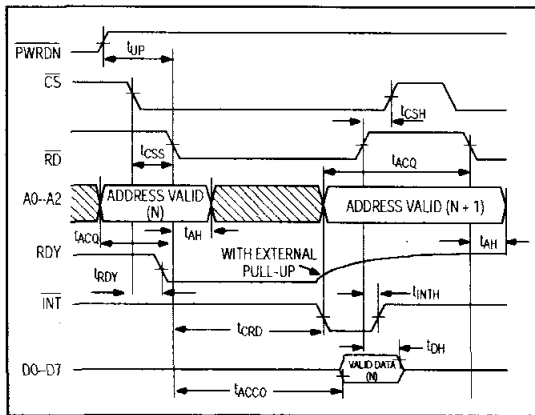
$\overline{PWRDN}$
$t_{UP}$
$\overline{CS}$
$t_{CSH}$
$\overline{RD}$
$t_{CSS}$
$t_{ACQ}$
A0–A2
ADDRESS VALID (N)
ADDRESS VALID (N + 1)
$t_{ACQ}$
$t_{AH}$
$t_{AH}$
RDY
$t_{RDY}$
WITH EXTERNAL PULL-UP
$\overline{INT}$
$t_{INTH}$
$t_{CRD}$
$t_{DH}$
D0–D7
VALID DATA (N)
$t_{ACCO}$